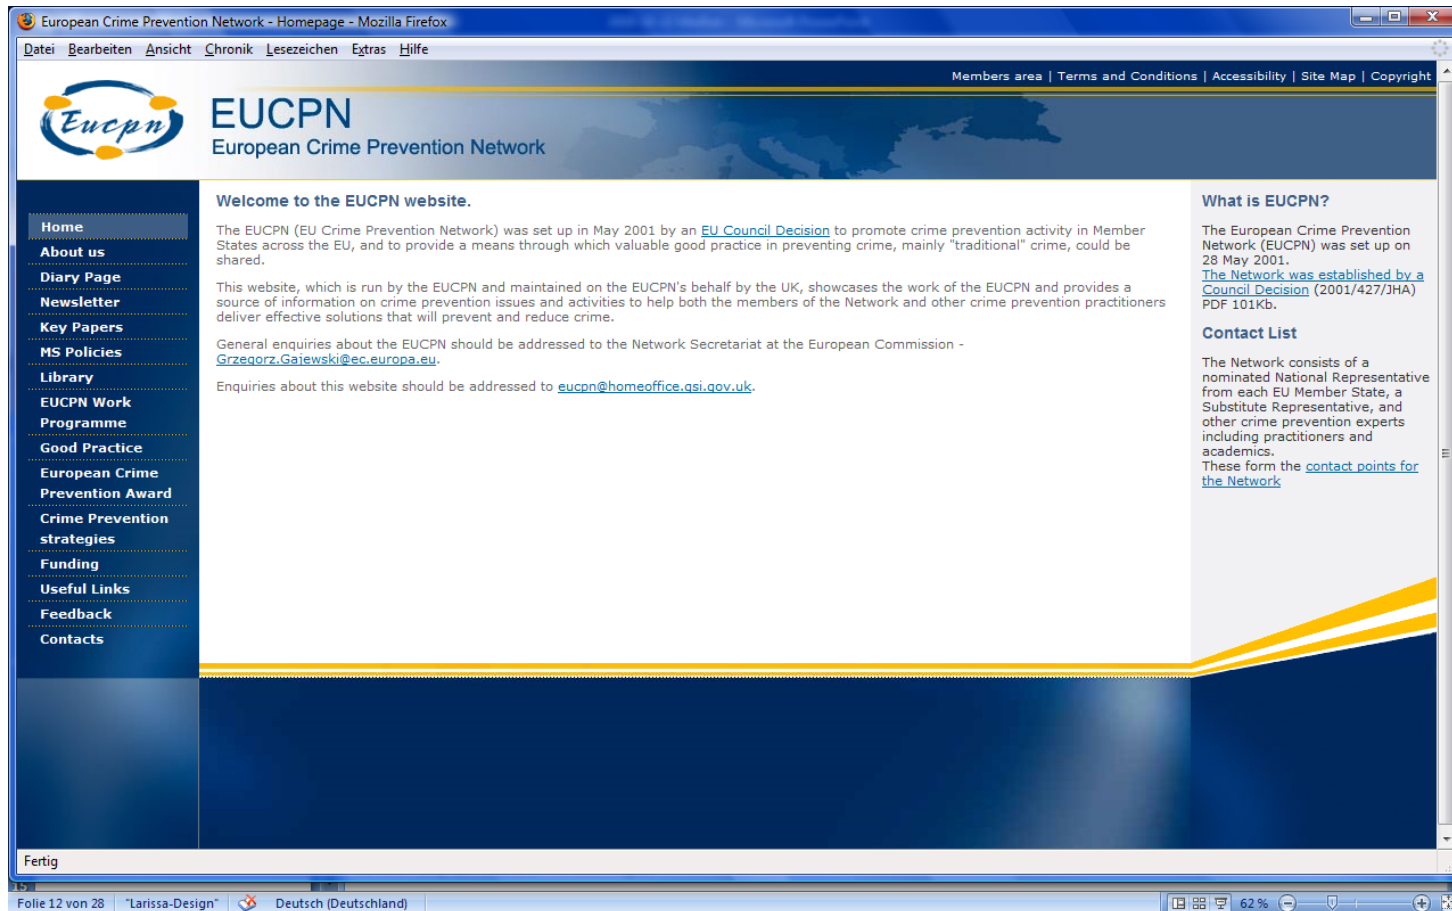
European Crime Prevention Network - Homepage - Mozilla Firefox

Datei Bearbeiten Ansicht Chronik Lesezeichen Extras Hilfe

Members area | Terms and Conditions | Accessibility | Site Map | Copyright

Eucpn

EUCPN
European Crime Prevention Network

Home
About us
Diary Page
Newsletter
Key Papers
MS Policies
Library
EUCPN Work Programme
Good Practice
European Crime Prevention Award
Crime Prevention strategies
Funding
Useful Links
Feedback
Contacts

Welcome to the EUCPN website.

The EUCPN (EU Crime Prevention Network) was set up in May 2001 by an EU Council Decision to promote crime prevention activity in Member States across the EU, and to provide a means through which valuable good practice in preventing crime, mainly "traditional" crime, could be shared.

This website, which is run by the EUCPN and maintained on the EUCPN's behalf by the UK, showcases the work of the EUCPN and provides a source of information on crime prevention issues and activities to help both the members of the Network and other crime prevention practitioners deliver effective solutions that will prevent and reduce crime.

General enquiries about the EUCPN should be addressed to the Network Secretariat at the European Commission - Grzegorz.Gajewski@ec.europa.eu.

Enquiries about this website should be addressed to eucpn@homeoffice.gsi.gov.uk.

What is EUCPN?

The European Crime Prevention Network (EUCPN) was set up on 28 May 2001. The Network was established by a Council Decision (2001/427/JHA) PDF 101Kb.

Contact List

The Network consists of a nominated National Representative from each EU Member State, a Substitute Representative, and other crime prevention experts including practitioners and academics.
These form the contact points for the Network

Fertig

Folie 12 von 28 "Larissa-Design" Deutsch (Deutschland) 62 %